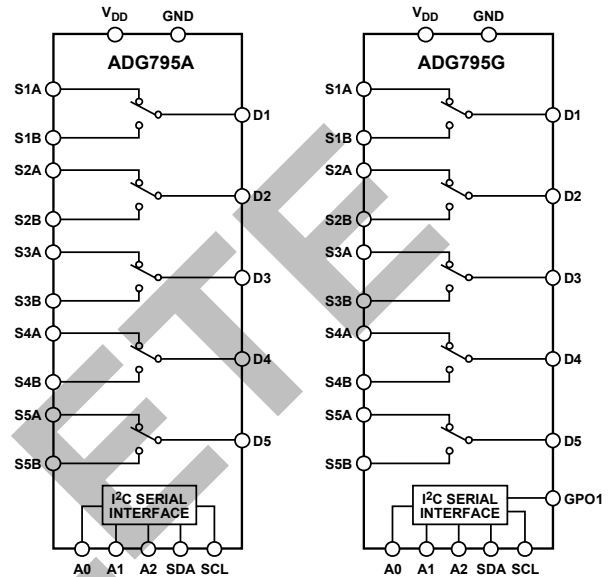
$V_{DD}$ GND

ADG795A

S1A
S1B
S2A
S2B
S3A
S3B
S4A
S4B
S5A
S5B

D1
D2
D3
D4
D5

I$^2$C SERIAL INTERFACE

A0 A1 A2 SDA SCL

$V_{DD}$ GND

ADG795G

S1A
S1B
S2A
S2B
S3A
S3B
S4A
S4B
S5A
S5B

D1
D2
D3
D4
D5

I$^2$C SERIAL INTERFACE

GPO1

A0 A1 A2 SDA SCL